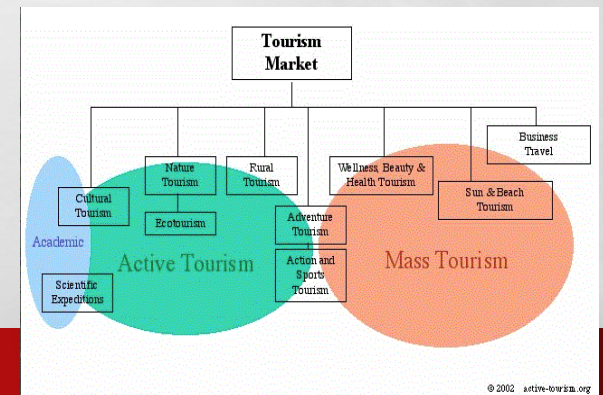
Tourism Market

Cultural Tourism

Nature Tourism

Ecotourism

Rural Tourism

Wellness, Beauty & Health Tourism

Business Travel

Sun & Beach Tourism

Adventure Tourism

Action and Sports Tourism

Academic

Scientific Expeditions

Active Tourism

Mass Tourism

© 2002 active-tourism.org